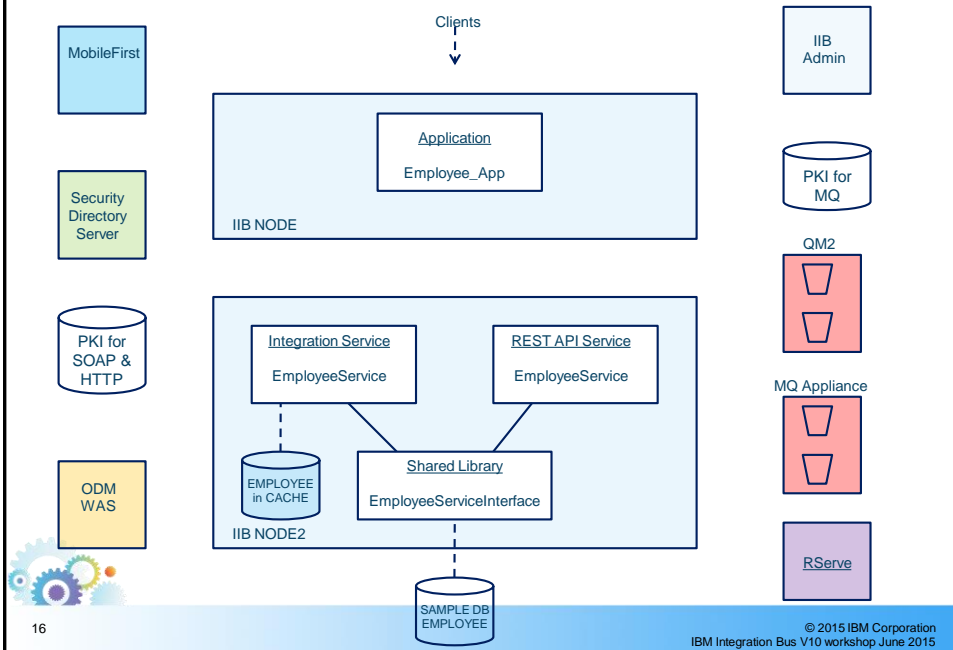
Clients

MobileFirst

IIB Admin

Application

Employee_App

IIB NODE

Security Directory Server

PKI for MQ

QM2

PKI for SOAP & HTTP

Integration Service

EmployeeService

REST API Service

EmployeeService

MQ Appliance

EMPLOYEE in CACHE

Shared Library

EmployeeServiceInterface

ODM WAS

IIB NODE2

RServe

SAMPLE DB EMPLOYEE

16

© 2015 IBM Corporation
IBM Integration Bus V10 workshop June 2015